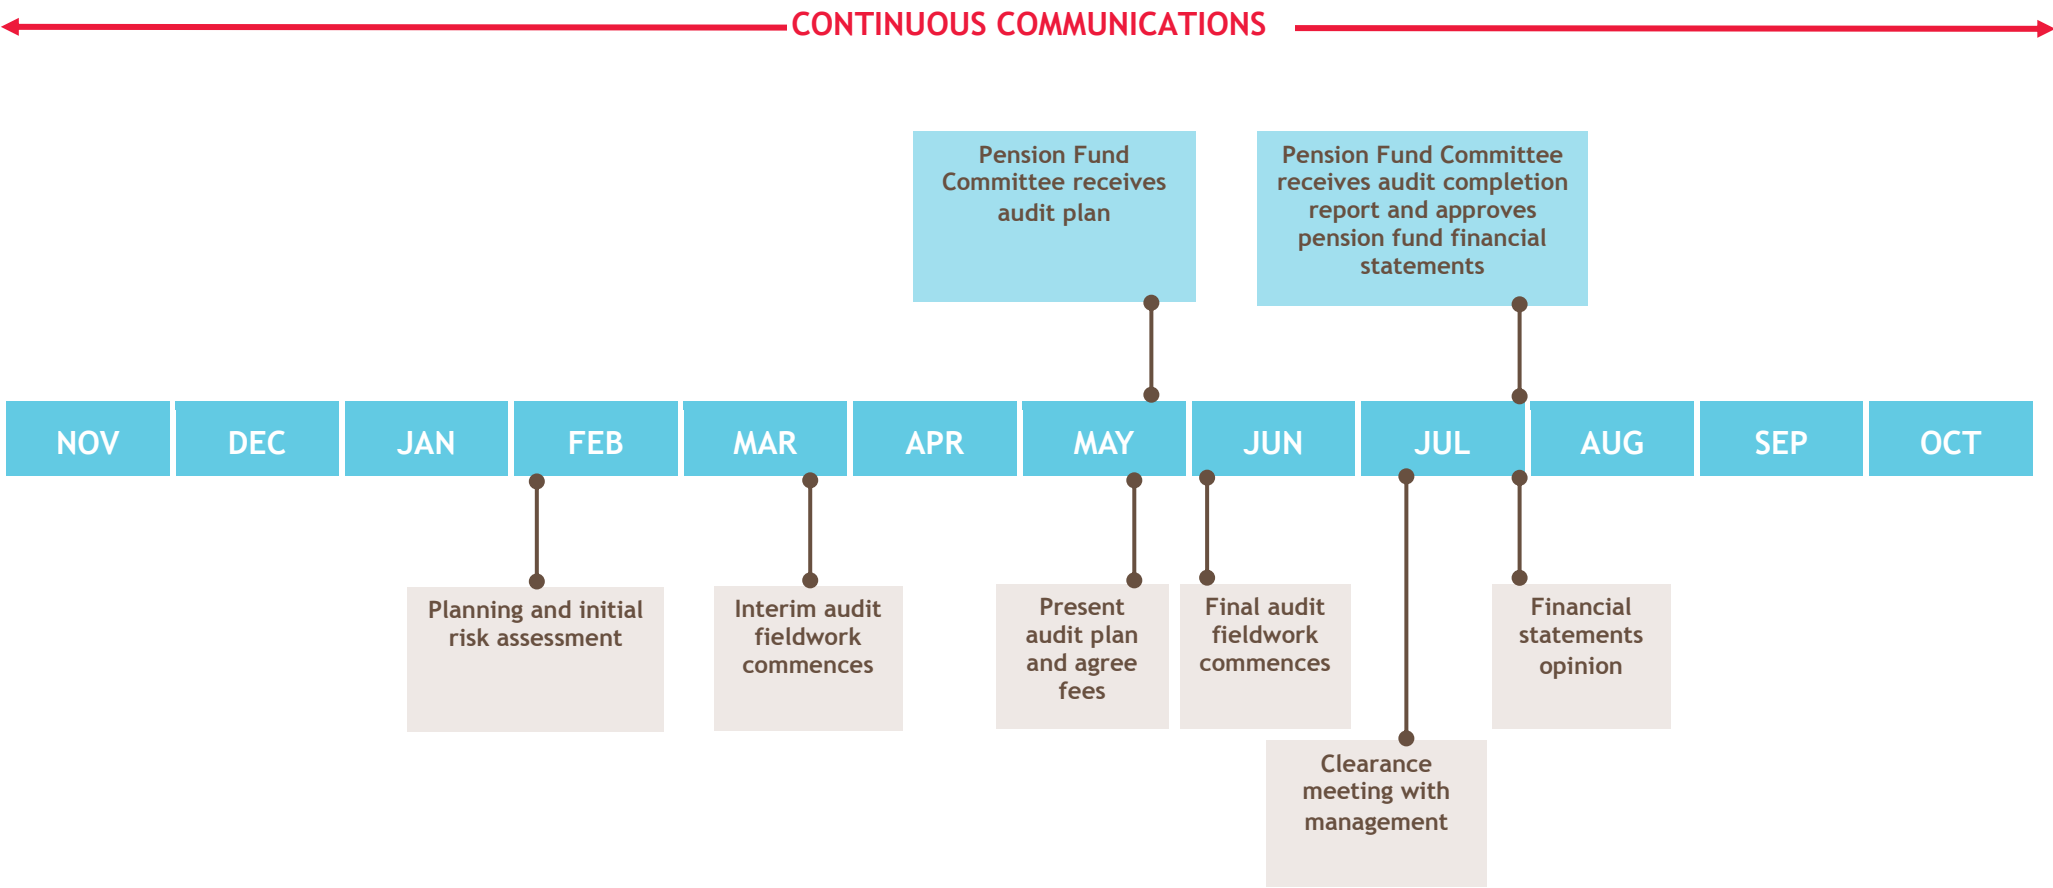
CONTINUOUS COMMUNICATIONS

Pension Fund Committee receives audit plan

Pension Fund Committee receives audit completion report and approves pension fund financial statements

| NOV | DEC | JAN | FEB | MAR | APR | MAY | JUN | JUL | AUG | SEP | OCT |
|---|---|---|---|---|---|---|---|---|---|---|---|

Planning and initial risk assessment

Interim audit fieldwork commences

Present audit plan and agree fees

Final audit fieldwork commences

Clearance meeting with management

Financial statements opinion